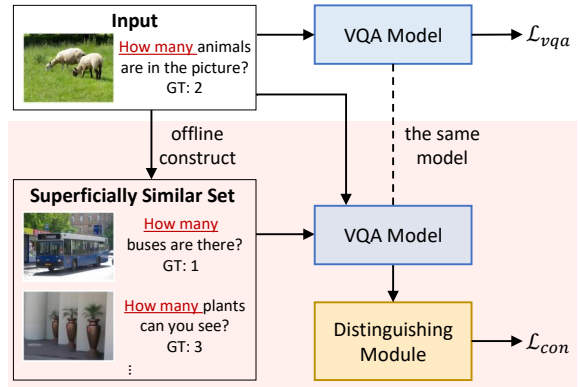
Input

How many animals are in the picture?
GT: 2

VQA Model

$\mathcal{L}_{vqa}$

offline construct

the same model

Superficially Similar Set

How many buses are there?
GT: 1

How many plants can you see?
GT: 3

⋮

VQA Model

Distinguishing Module

$\mathcal{L}_{con}$